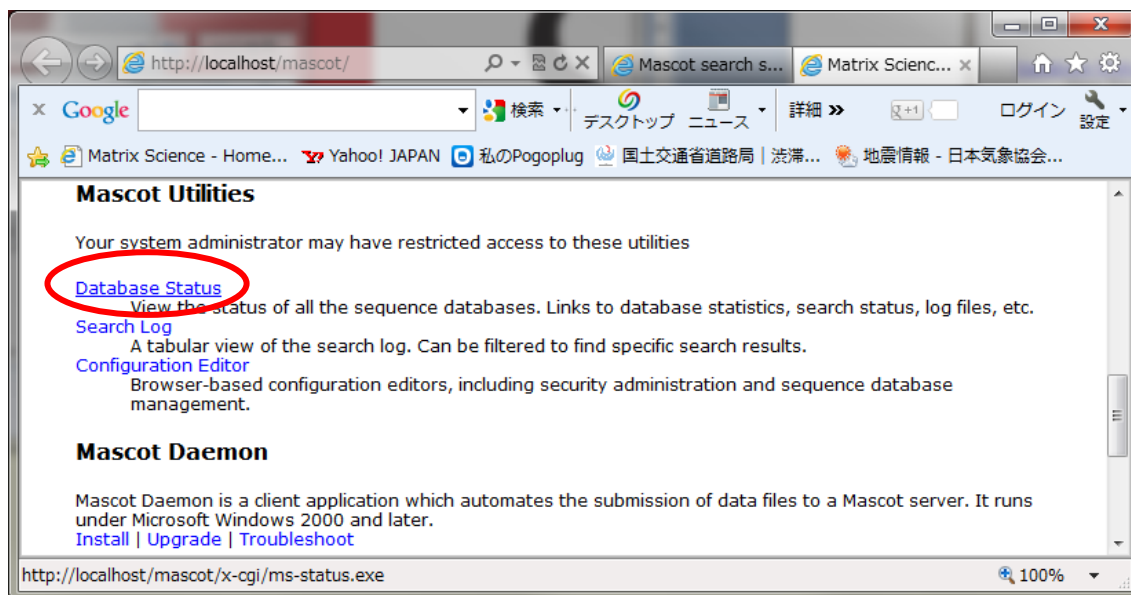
http://localhost/mascot/

Mascot search s...

Matrix Scienc...

Google

検索

デスクトップ

ニュース

詳細 »

+1

ログイン

設定

Matrix Science - Home...

Yahoo! JAPAN

私のPogoplug

国土交通省道路局｜渋滞...

地震情報 - 日本気象協会...

Mascot Utilities

Your system administrator may have restricted access to these utilities

Database Status
View the status of all the sequence databases. Links to database statistics, search status, log files, etc.
Search Log
A tabular view of the search log. Can be filtered to find specific search results.
Configuration Editor
Browser-based configuration editors, including security administration and sequence database management.

Mascot Daemon

Mascot Daemon is a client application which automates the submission of data files to a Mascot server. It runs under Microsoft Windows 2000 and later.
Install | Upgrade | Troubleshoot

http://localhost/mascot/x-cgi/ms-status.exe

100%